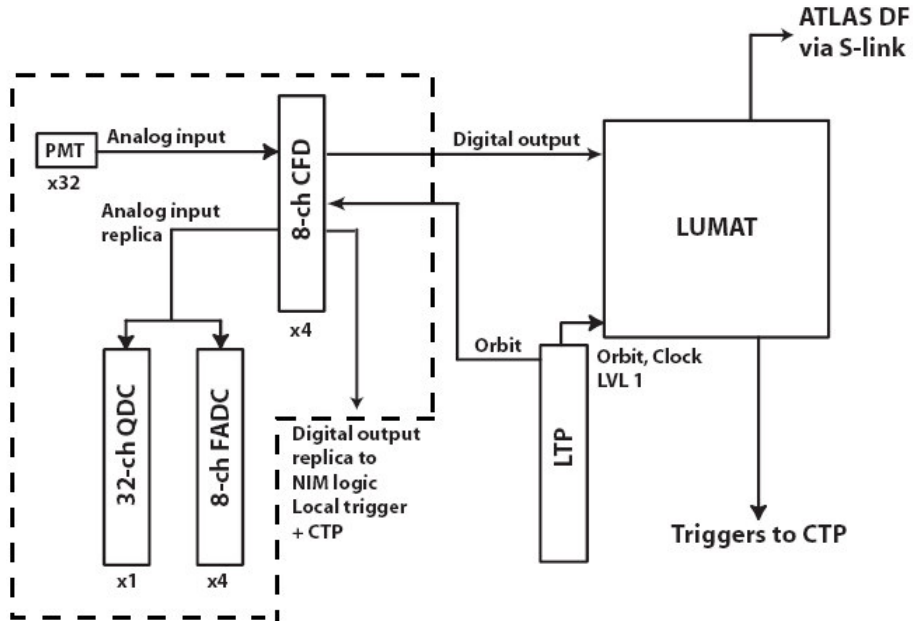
ATLAS DF
via S-link

PMT
x32
Analog input

8-ch CFD
x4

Digital output

LUMAT

Analog input
replica

Orbit

Orbit, Clock
LVL 1

32-ch QDC
x1

8-ch FADC
x4

Digital output
replica to
NIM logic
Local trigger
+ CTP

LTP

Triggers to CTP